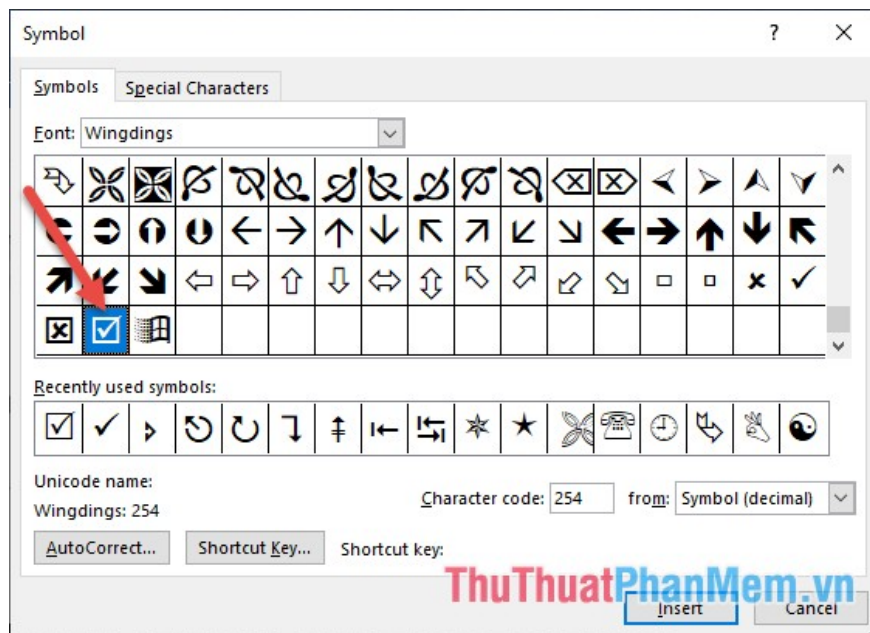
Symbol

?

Symbols

Special Characters

Font: Wingdings

Recently used symbols:

Unicode name:

Wingdings: 254

Character code: 254

from: Symbol (decimal)

AutoCorrect...

Shortcut Key...

Shortcut key:

ThuThuatPhanMem.vn

Insert

Cancel